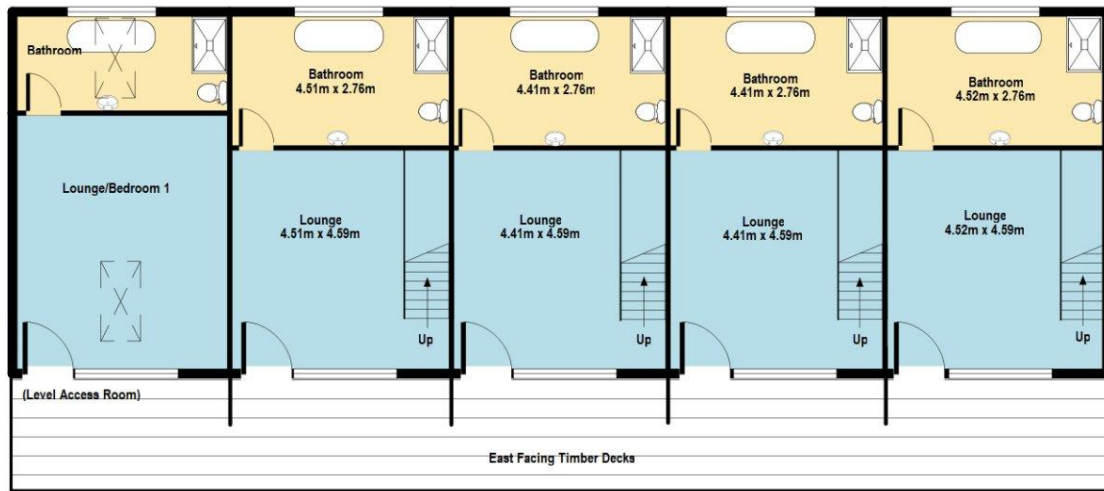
Bathroom

Bathroom
4.51m x 2.76m

Bathroom
4.41m x 2.76m

Bathroom
4.41m x 2.76m

Bathroom
4.52m x 2.76m

Lounge/Bedroom 1

Lounge
4.51m x 4.59m

Up

Lounge
4.41m x 4.59m

Up

Lounge
4.41m x 4.59m

Up

Lounge
4.52m x 4.59m

Up

(Level Access Room)

East Facing Timber Decks